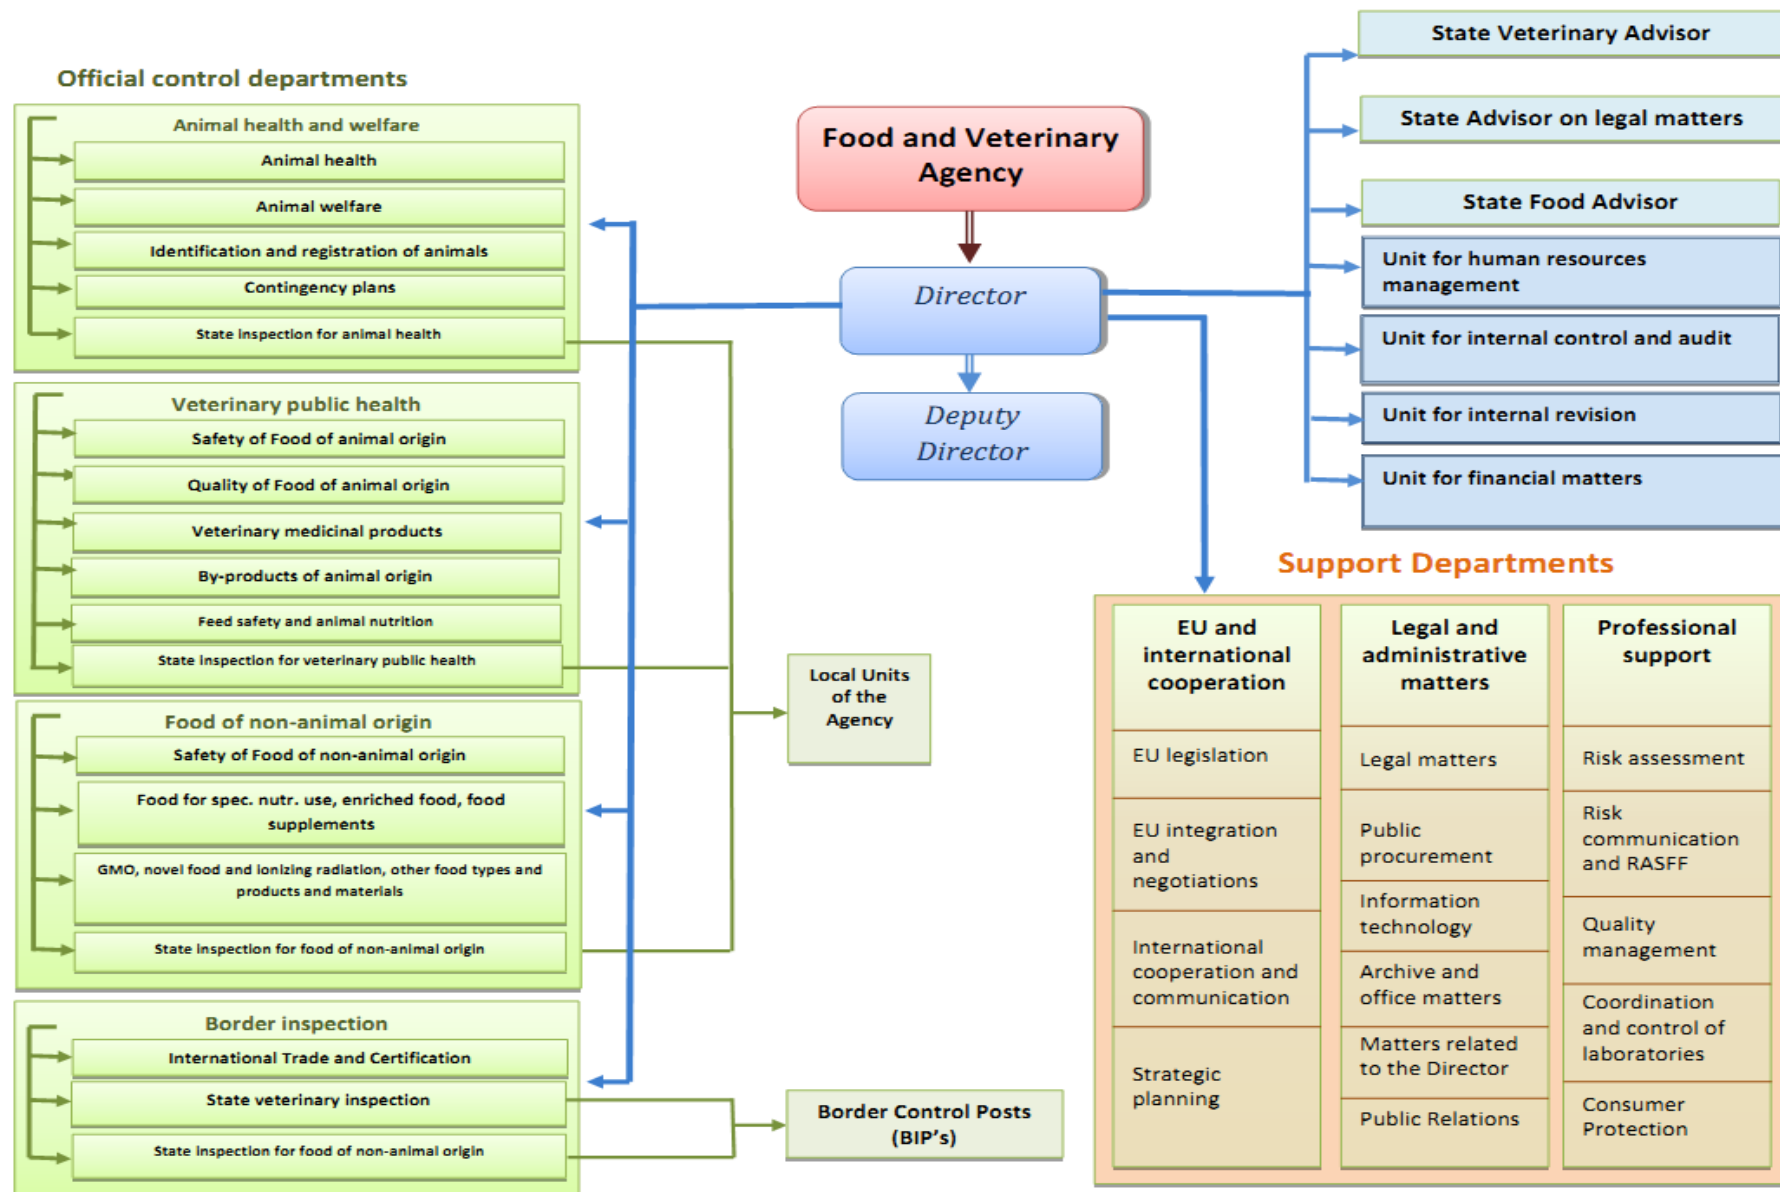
Official control departments

Animal health and welfare
Animal health
Animal welfare
Identification and registration of animals
Contingency plans
State inspection for animal health

Veterinary public health
Safety of Food of animal origin
Quality of Food of animal origin
Veterinary medicinal products
By-products of animal origin
Feed safety and animal nutrition
State inspection for veterinary public health

Food of non-animal origin
Safety of Food of non-animal origin
Food for spec. nutr. use, enriched food, food supplements
GMO, novel food and ionizing radiation, other food types and products and materials
State inspection for food of non-animal origin

Border inspection
International Trade and Certification
State veterinary inspection
State inspection for food of non-animal origin

Food and Veterinary Agency

Director

Deputy Director

Local Units of the Agency

Border Control Posts (BIP's)

State Veterinary Advisor
State Advisor on legal matters
State Food Advisor
Unit for human resources management
Unit for internal control and audit
Unit for internal revision
Unit for financial matters

Support Departments

| EU and international cooperation | Legal and administrative matters | Professional support |
|---|---|---|
| EU legislation | Legal matters | Risk assessment |
| EU integration and negotiations | Public procurement | Risk communication and RASFF |
| International cooperation and communication | Information technology | Quality management |
| Strategic planning | Archive and office matters | Coordination and control of laboratories |
| | Matters related to the Director | Consumer Protection |
| | Public Relations | |